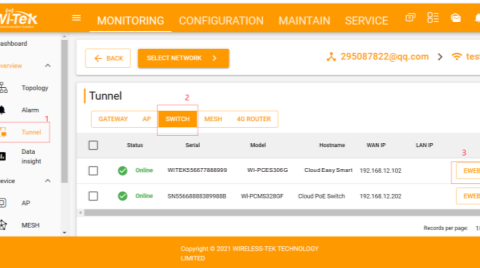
Wi-Tek

MONITORING CONFIGURATION MAINTAIN SERVICE

ashboard
verview
Topology
Alarm
Tunnel 1
Data insight
evice
AP
MESH

← BACK SELECT NETWORK

295087822@qq.com tes

Tunnel

2

GATEWAY AP SWITCH MESH 4G ROUTER

| | Status | Serial | Model | Hostname | WAN IP | LAN IP | 3 |
|---|---|---|---|---|---|---|---|
| | Online | WITEK556677888999 | WI-PCES306G | Cloud Easy Smart | 192.168.12.102 | | EWEB |
| | Online | SN5566888389988B | WI-PCMS328GF | Cloud PoE Switch | 192.168.12.202 | | EWEB |

Records per page: 1

Copyright © 2021 WIRELESS-TEK TECHNOLOGY LIMITED